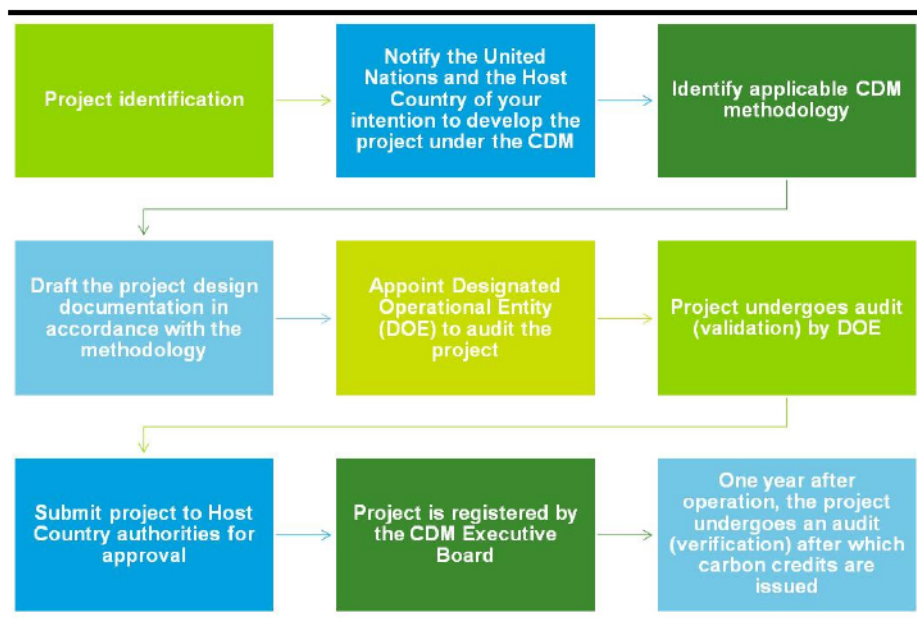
Project identification

Notify the United Nations and the Host Country of your intention to develop the project under the CDM

Identify applicable CDM methodology

Draft the project design documentation in accordance with the methodology

Appoint Designated Operational Entity (DOE) to audit the project

Project undergoes audit (validation) by DOE

Submit project to Host Country authorities for approval

Project is registered by the CDM Executive Board

One year after operation, the project undergoes an audit (verification) after which carbon credits are issued